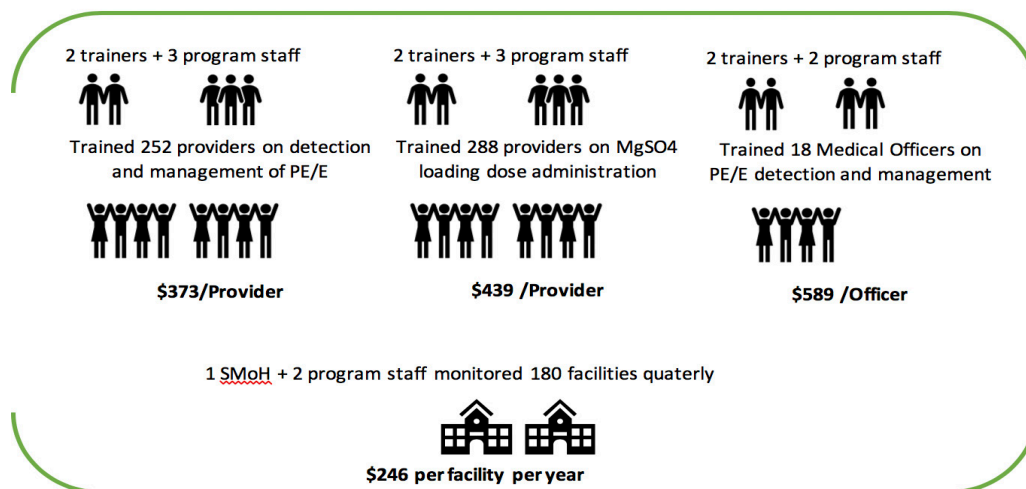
2 trainers + 3 program staff

Trained 252 providers on detection and management of PE/E

$373/Provider

2 trainers + 3 program staff

Trained 288 providers on MgSO4 loading dose administration

$439 /Provider

2 trainers + 2 program staff

Trained 18 Medical Officers on PE/E detection and management

$589 /Officer

1 SMoH + 2 program staff monitored 180 facilities quaterly

$246 per facility per year